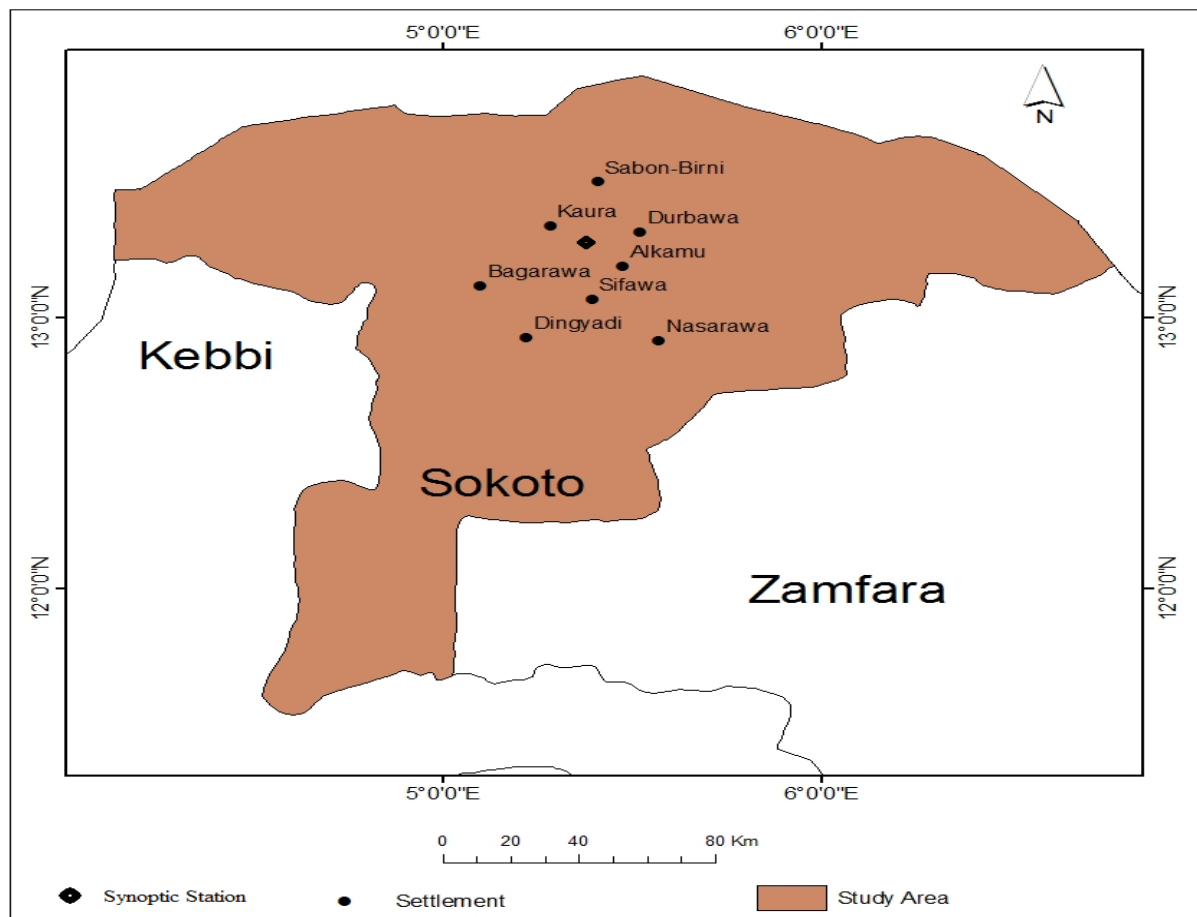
5°0'0"E
6°0'0"E

N

Sabon-Birni
Kaura
Durbawa
Alkamu
Bagarawa
Sifawa
Dingyadi
Nasarawa

13°0'0"N
13°0'0"N

Kebbi

Sokoto

12°0'0"N
12°0'0"N

Zamfara

5°0'0"E
6°0'0"E

0 20 40 80 Km

Synoptic Station
Settlement
Study Area